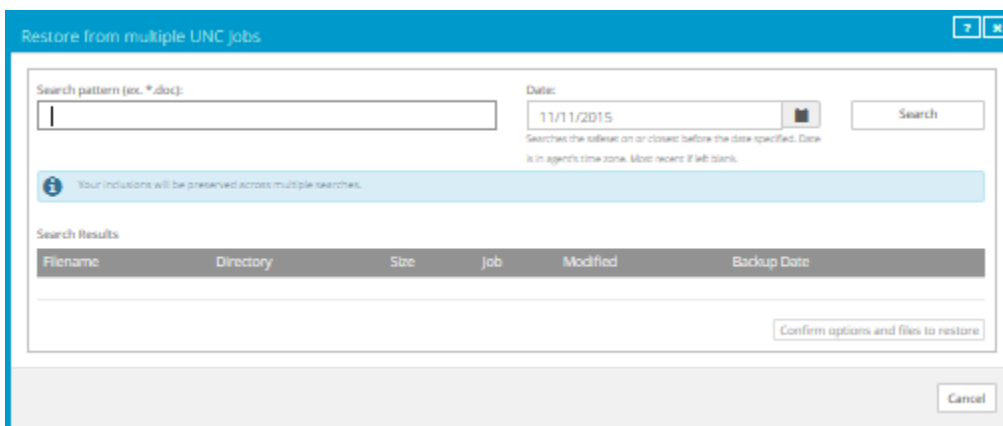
Restore from multiple UNC Jobs

?

Search pattern (ex. *.doc):

Date:

11/11/2015

Search

Searches the safeset on or closest before the date specified. Date is in agent's time zone. Most recent if left blank.

Your inclusions will be preserved across multiple searches.

Search Results

| Filename | Directory | Size | Job | Modified | Backup Date |
|---|---|---|---|---|---|

Confirm options and files to restore

Cancel